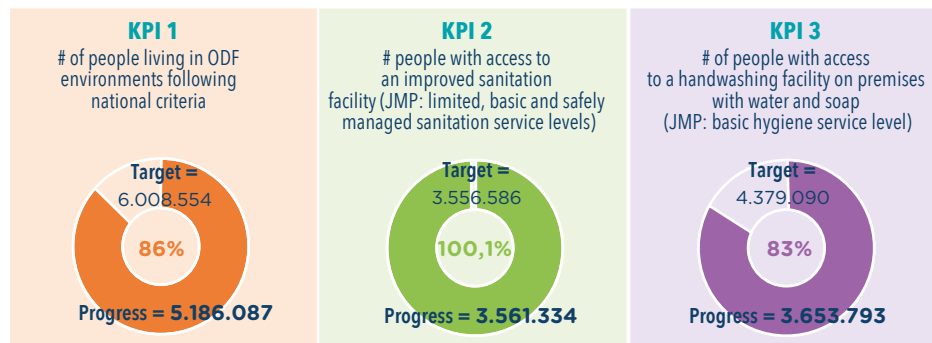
KPI 1
# of people living in ODF environments following national criteria

Target =
6.008.554

86%

Progress = 5.186.087

KPI 2
# people with access to an improved sanitation facility (JMP: limited, basic and safely managed sanitation service levels)

Target =
3.556.586

100,1%

Progress = 3.561.334

KPI 3
# of people with access to a handwashing facility on premises with water and soap (JMP: basic hygiene service level)

Target =
4.379.090

83%

Progress = 3.653.793